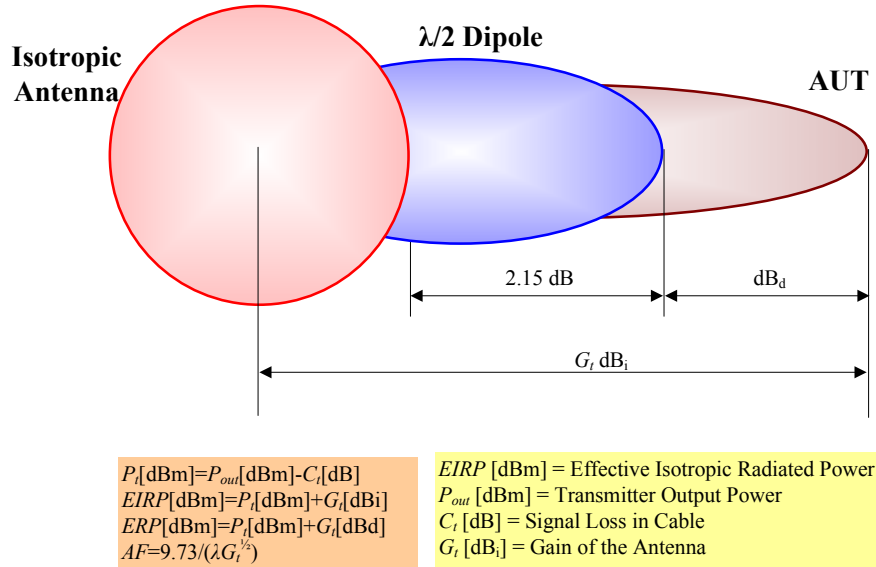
Isotropic Antenna

λ/2 Dipole

AUT

2.15 dB

dB$_d$

$G_t$ dB$_i$

$P_t$[dBm]=$P_{out}$[dBm]-$C_t$[dB]
$EIRP$[dBm]=$P_t$[dBm]+$G_t$[dBi]
$ERP$[dBm]=$P_t$[dBm]+$G_t$[dBd]
$AF$=9.73/($\lambda G_t^{\frac{1}{2}}$)

$EIRP$ [dBm] = Effective Isotropic Radiated Power
$P_{out}$ [dBm] = Transmitter Output Power
$C_t$ [dB] = Signal Loss in Cable
$G_t$ [dB$_i$] = Gain of the Antenna